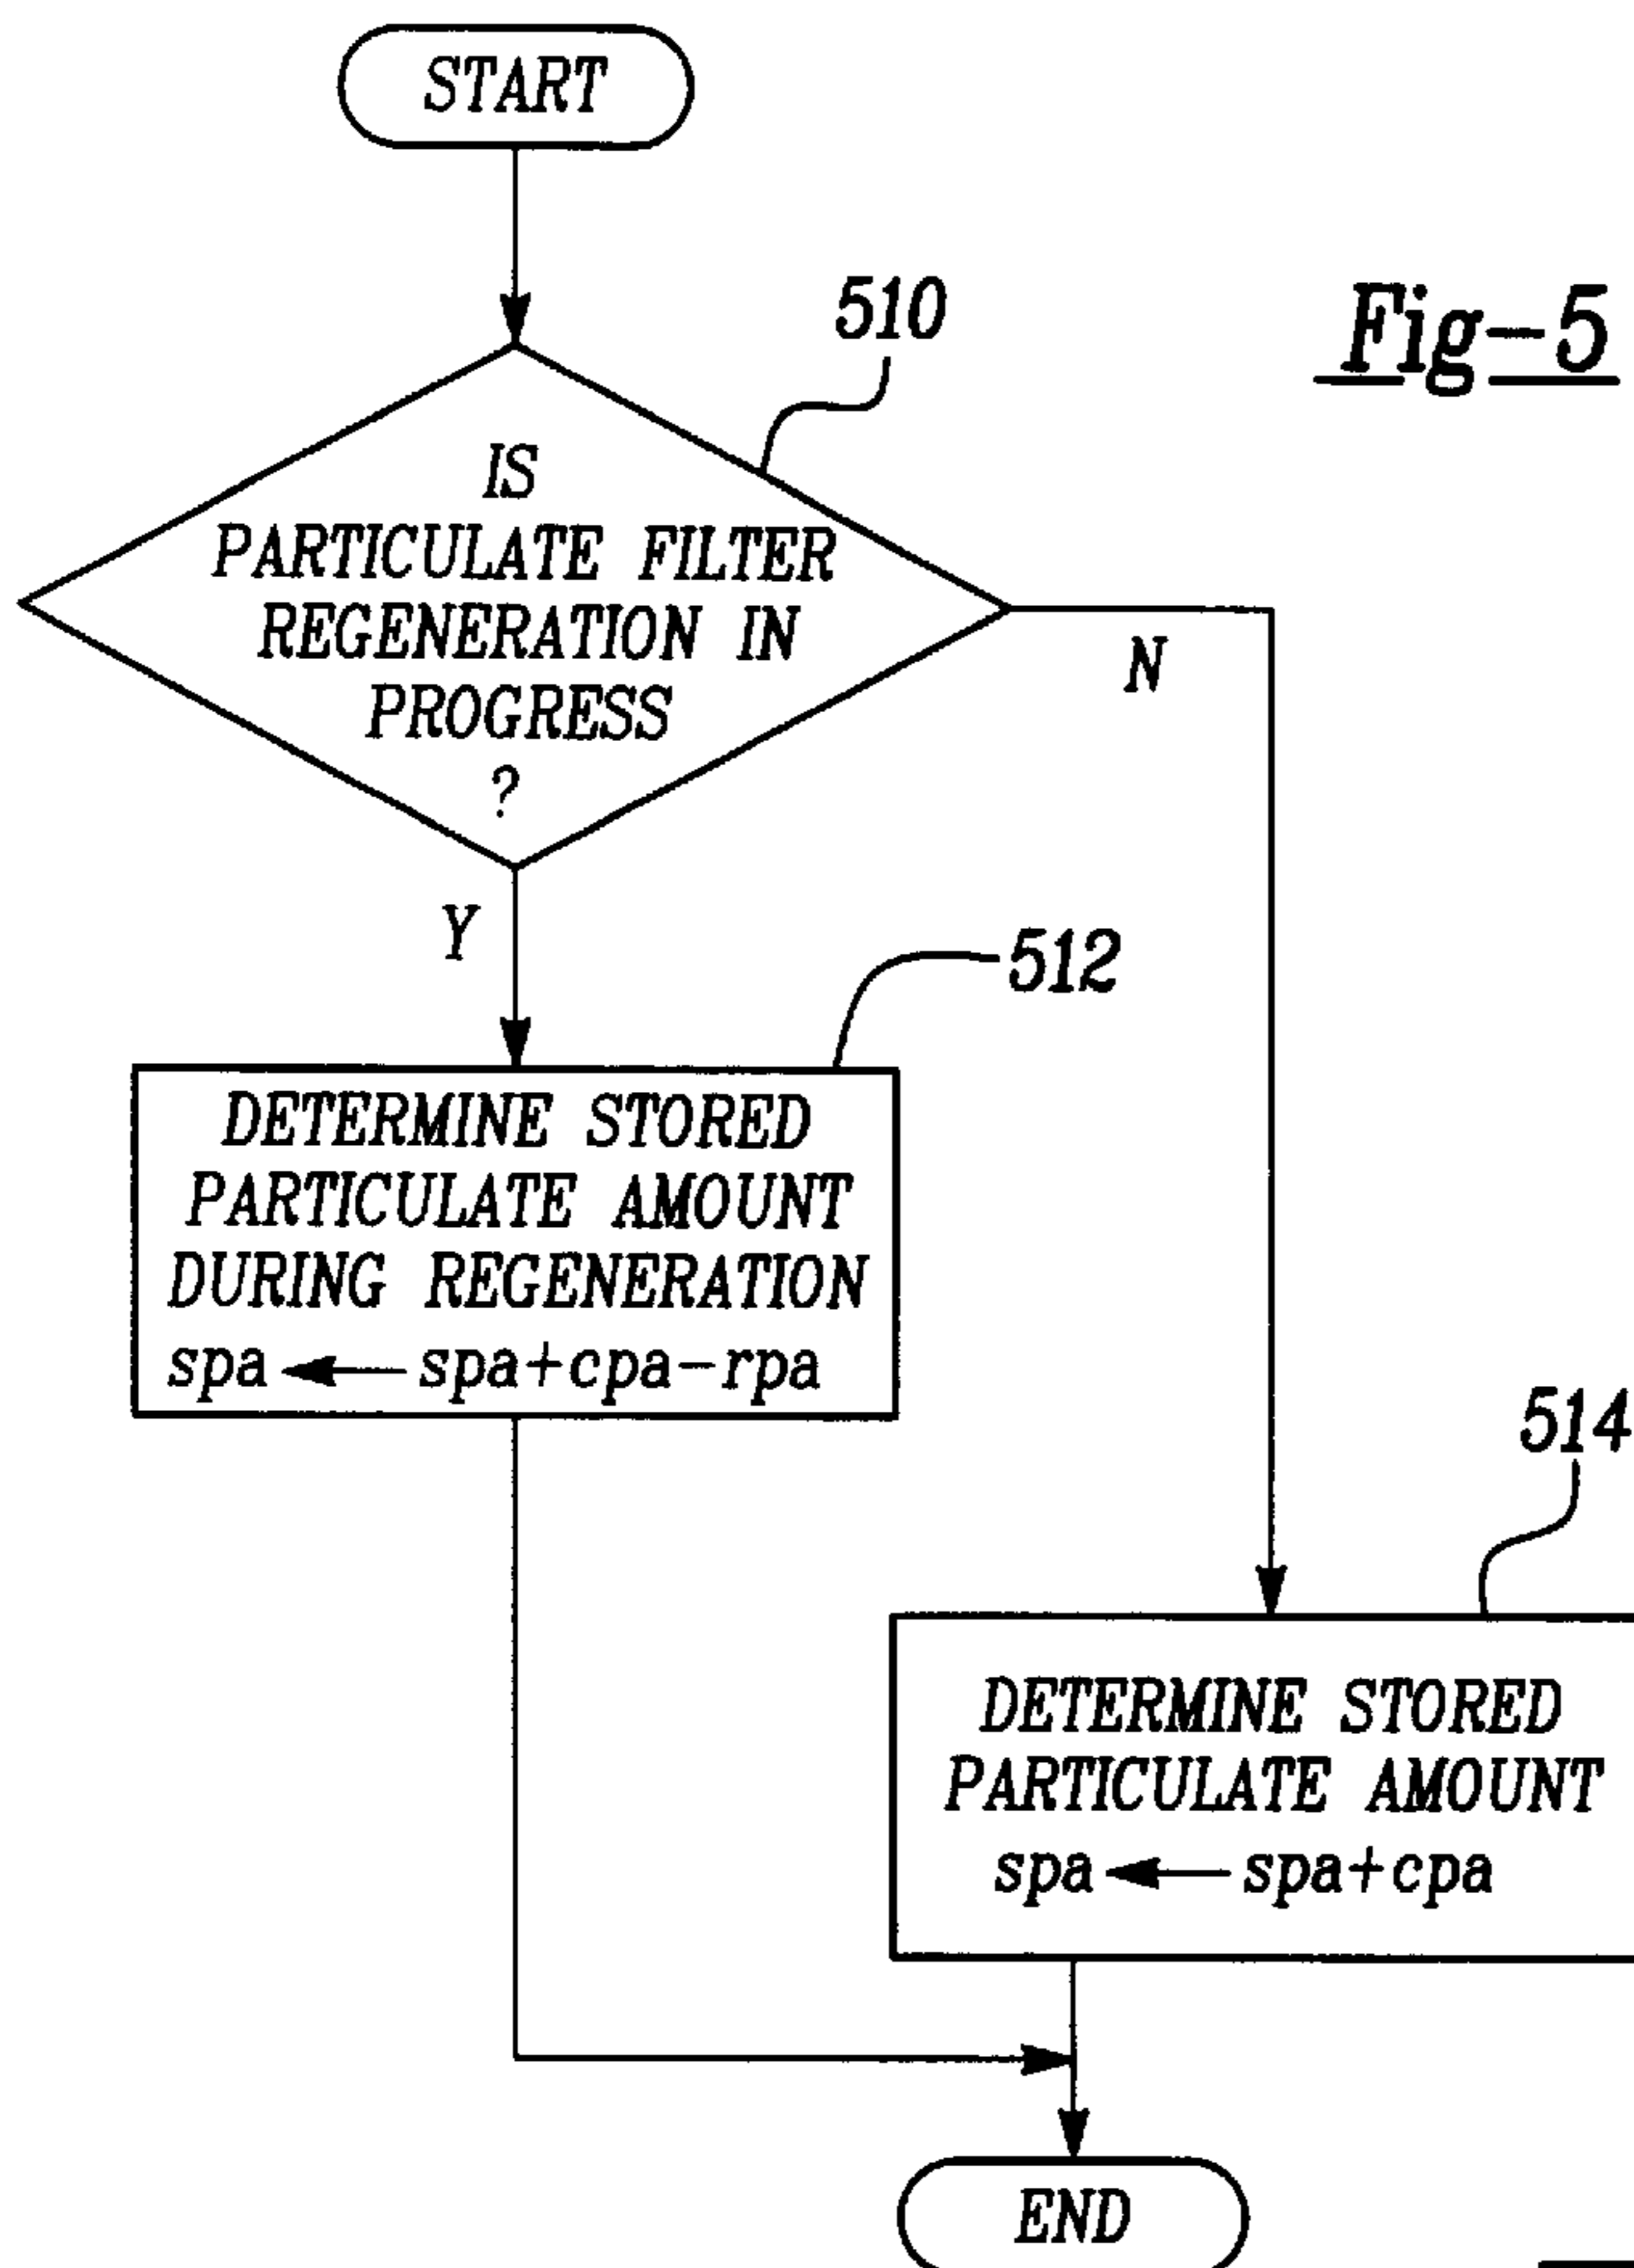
START

510

Fig-5

IS PARTICULATE FILTER REGENERATION IN PROGRESS ?

N

Y

512

DETERMINE STORED PARTICULATE AMOUNT DURING REGENERATION
$spa \leftarrow spa+cpa-rpa$

514

DETERMINE STORED PARTICULATE AMOUNT
$spa \leftarrow spa+cpa$

END